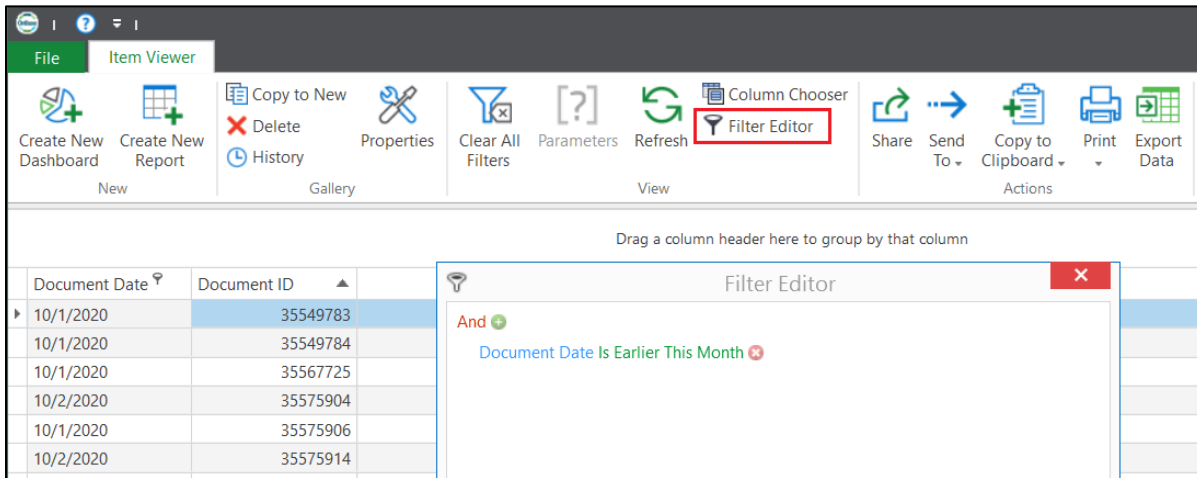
File Item Viewer

Create New Dashboard
Create New Report
New

Copy to New
Delete
History
Properties
Gallery

Clear All Filters
Parameters
Refresh
Column Chooser
Filter Editor
View

Share
Send To
Copy to Clipboard
Print
Export Data
Actions

Drag a column header here to group by that column

| Document Date | Document ID |
|---|---|
| 10/1/2020 | 35549783 |
| 10/1/2020 | 35549784 |
| 10/1/2020 | 35567725 |
| 10/2/2020 | 35575904 |
| 10/1/2020 | 35575906 |
| 10/2/2020 | 35575914 |

Filter Editor

And

Document Date Is Earlier This Month